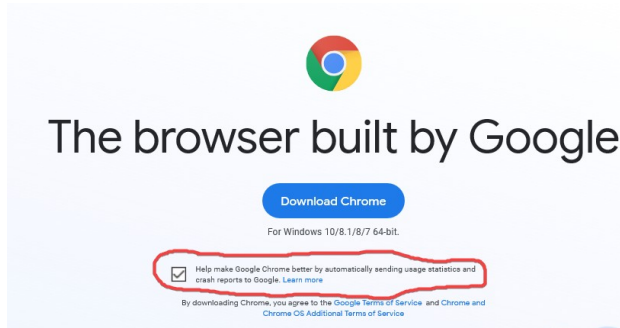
The browser built by Google

Download Chrome

For Windows 10/8.1/8/7 64-bit.

Help make Google Chrome better by automatically sending usage statistics and crash reports to Google. Learn more

By downloading Chrome, you agree to the Google Terms of Service and Chrome and Chrome OS Additional Terms of Service